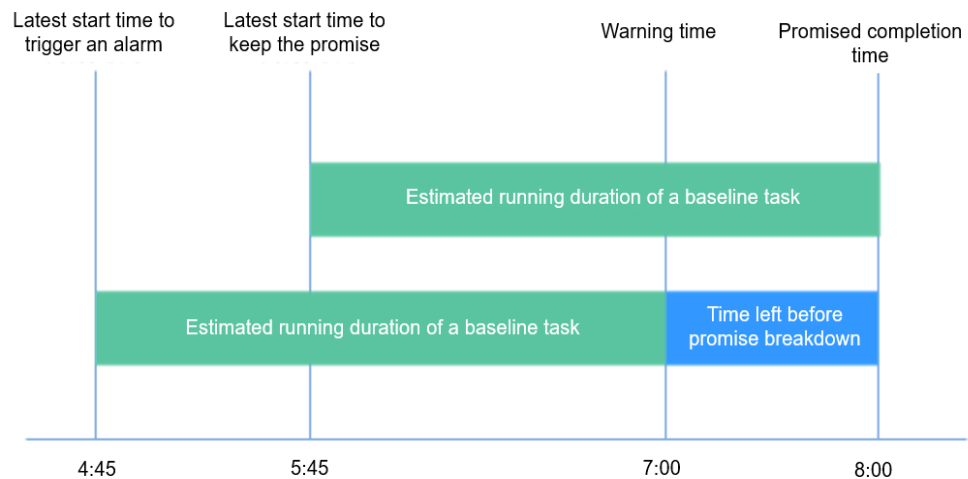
Latest start time to trigger an alarm

Latest start time to keep the promise

Warning time

Promised completion time

Estimated running duration of a baseline task

Estimated running duration of a baseline task

Time left before promise breakdown

4:45

5:45

7:00

8:00